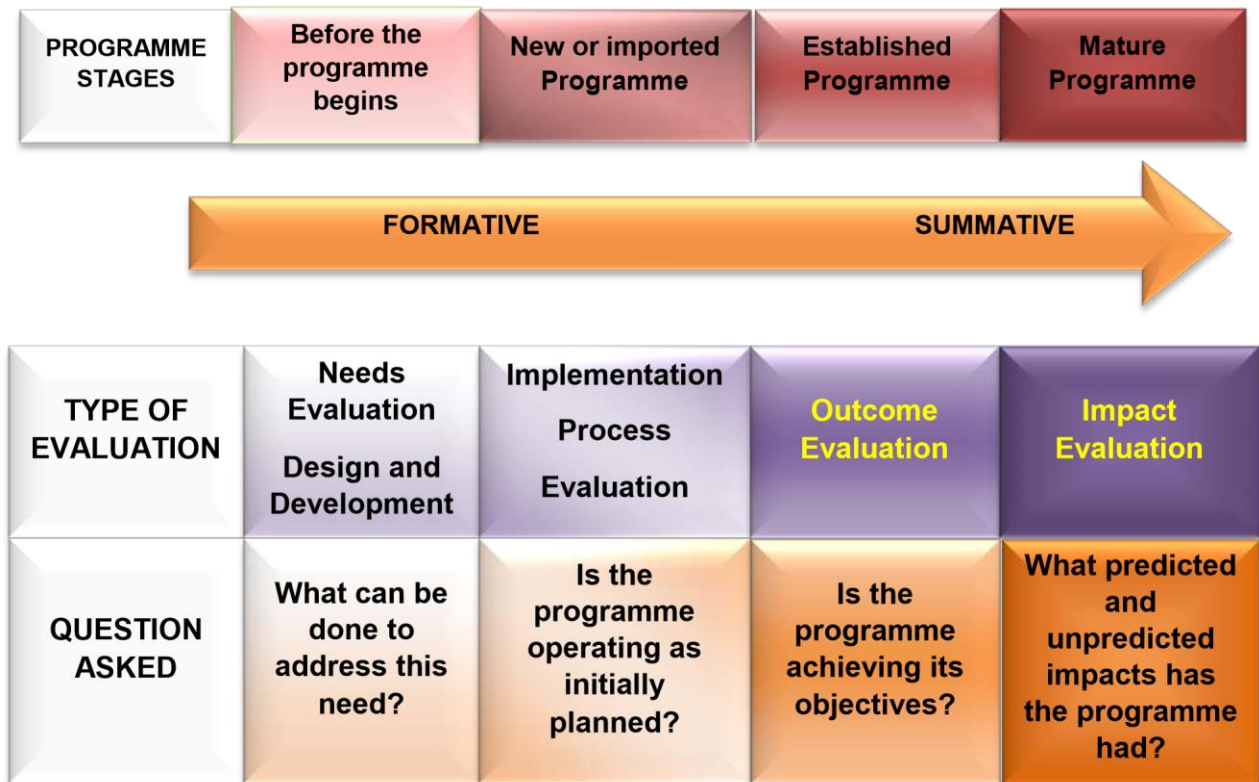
| PROGRAMME STAGES | Before the programme begins | New or imported Programme | Established Programme | Mature Programme |
|---|---|---|---|---|

FORMATIVE SUMMATIVE

| TYPE OF EVALUATION | Needs Evaluation Design and Development | Implementation Process Evaluation | Outcome Evaluation | Impact Evaluation |
|---|---|---|---|---|
| QUESTION ASKED | What can be done to address this need? | Is the programme operating as initially planned? | Is the programme achieving its objectives? | What predicted and unpredicted impacts has the programme had? |